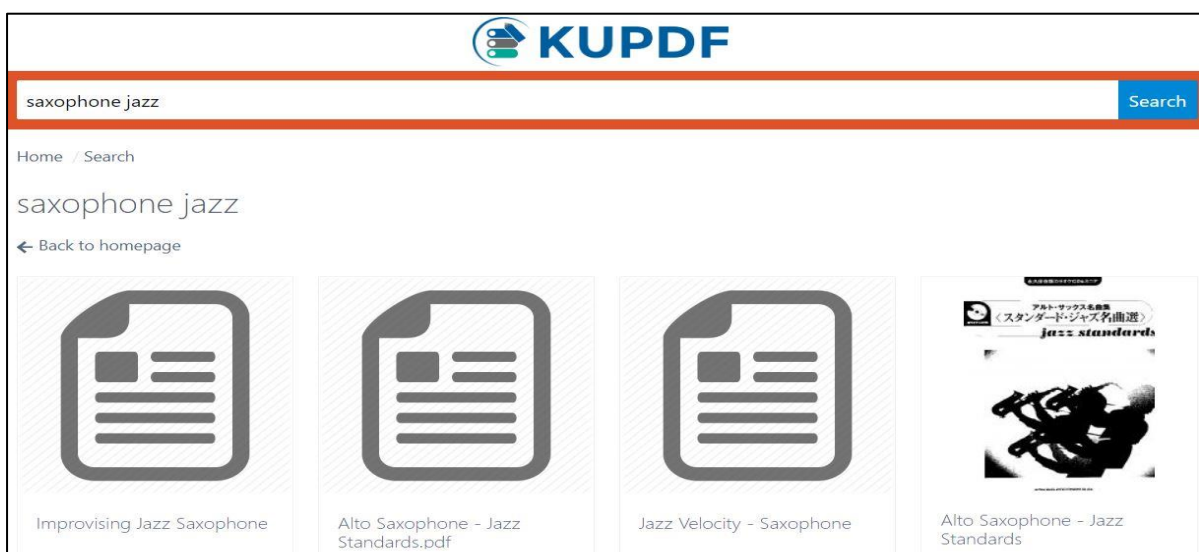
KUPDF

saxophone jazz

Search

Home / Search

saxophone jazz

← Back to homepage

Improvising Jazz Saxophone

Alto Saxophone - Jazz Standards.pdf

Jazz Velocity - Saxophone

アルト・サックス名曲集
〈スタンダード・ジャズ名曲選〉
jazz standards

Alto Saxophone - Jazz Standards